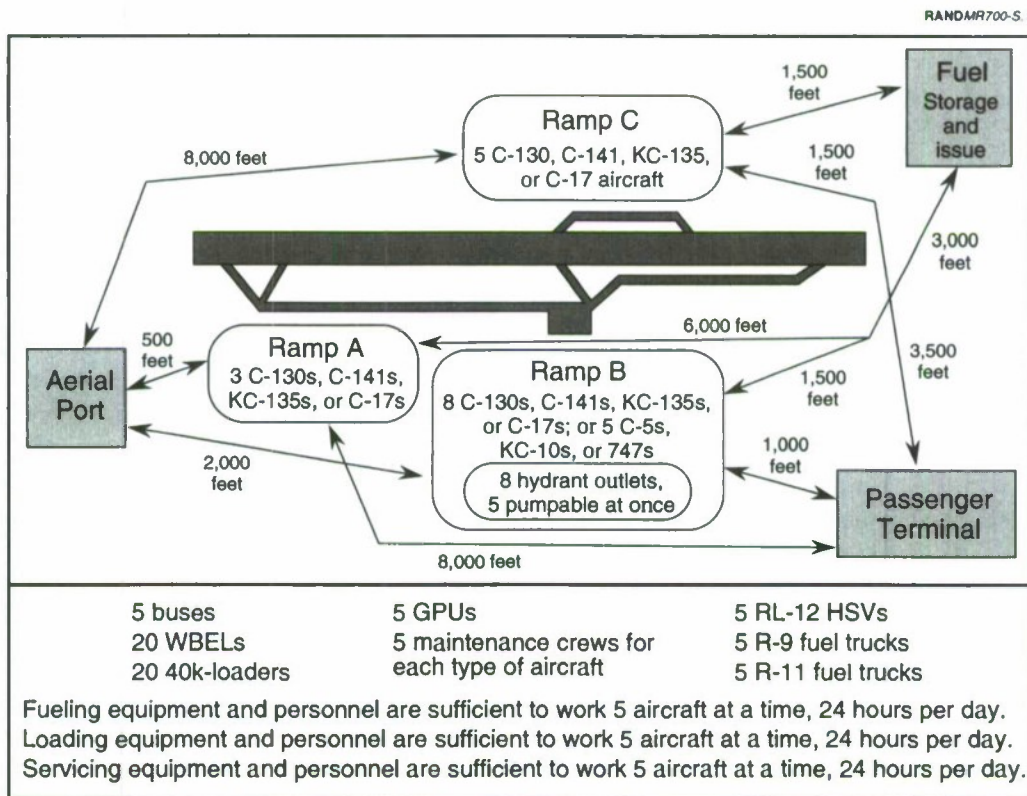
RANDMR700-S.

Ramp C
5 C-130, C-141, KC-135, or C-17 aircraft

1,500 feet

Fuel Storage and issue

8,000 feet

1,500 feet

3,000 feet

6,000 feet

500 feet

Ramp A
3 C-130s, C-141s, KC-135s, or C-17s

Aerial Port

Ramp B
8 C-130s, C-141s, KC-135s, or C-17s; or 5 C-5s, KC-10s, or 747s

8 hydrant outlets, 5 pumpable at once

3,500 feet

1,500 feet

1,000 feet

2,000 feet

Passenger Terminal

8,000 feet

5 buses
20 WBELs
20 40k-loaders

5 GPUs
5 maintenance crews for each type of aircraft

5 RL-12 HSVs
5 R-9 fuel trucks
5 R-11 fuel trucks

Fueling equipment and personnel are sufficient to work 5 aircraft at a time, 24 hours per day.
Loading equipment and personnel are sufficient to work 5 aircraft at a time, 24 hours per day.
Servicing equipment and personnel are sufficient to work 5 aircraft at a time, 24 hours per day.